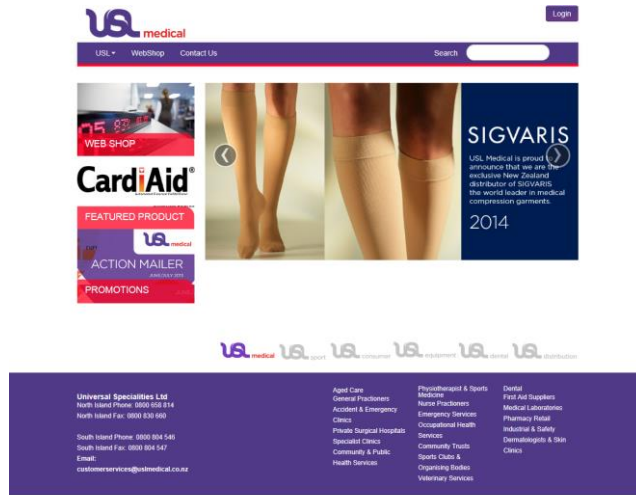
USL medical

Login

USL ▾ WebShop Contact Us

Search

WEB SHOP

CardiAid®

FEATURED PRODUCT

USL medical

ACTION MAILER

PROMOTIONS

SIGVARIS

USL Medical is proud to announce that we are the exclusive New Zealand distributor of SIGVARIS the world leader in medical compression garments.

2014

USL medical USL sport USL consumer USL equipment USL dental USL distribution

Universal Specialities Ltd
North Island Phone: 0800 658 814
North Island Fax: 0800 830 660

South Island Phone: 0800 804 546
South Island Fax: 0800 804 547
Email:
customerservices@uslmedical.co.nz

Aged Care
General Practioners
Accident & Emergency Clinics
Private Surgical Hospitals
Specialist Clinics
Community & Public Health Services

Physiotherapist & Sports Medicine
Nurse Practioners
Emergency Services
Occupational Health Services
Community Trusts
Sports Clubs & Organising Bodies
Veterinary Services

Dental
First Aid Suppliers
Medical Laboratories
Pharmacy Retail
Industrial & Safety
Dermatologists & Skin Clinics